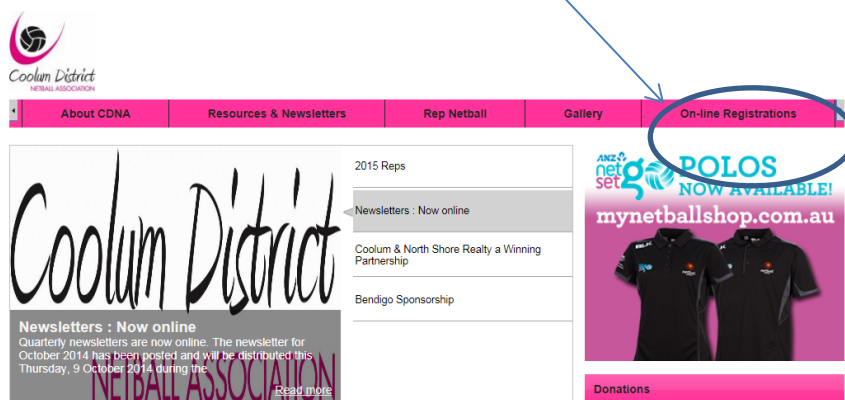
Coolum District
NETBALL ASSOCIATION

About CDNA | Resources & Newsletters | Rep Netball | Gallery | On-line Registrations

Coolum District
NETBALL ASSOCIATION

Newsletters : Now online
Quarterly newsletters are now online. The newsletter for October 2014 has been posted and will be distributed this Thursday, 9 October 2014 during the
Read more

2015 Reps

Newsletters : Now online

Coolum & North Shore Realty a Winning Partnership

Bendigo Sponsorship

ANZ netsetgo POLOS NOW AVAILABLE!
mynetballshop.com.au

Donations